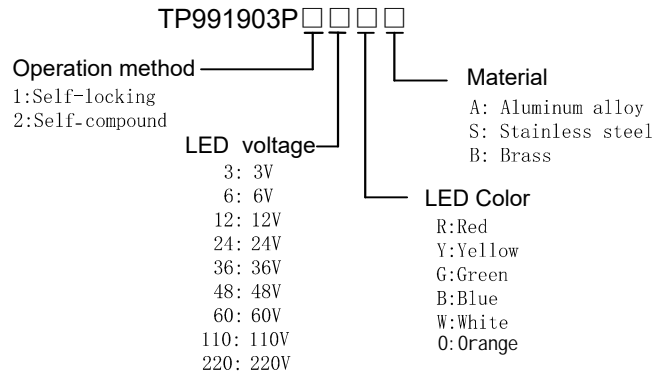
TP991903P□□□□

Operation method
1:Self-locking
2:Self-compound

LED voltage
3: 3V
6: 6V
12: 12V
24: 24V
36: 36V
48: 48V
60: 60V
110: 110V
220: 220V

LED Color
R:Red
Y:Yellow
G:Green
B:Blue
W:White
O:Orange

Material
A: Aluminum alloy
S: Stainless steel
B: Brass